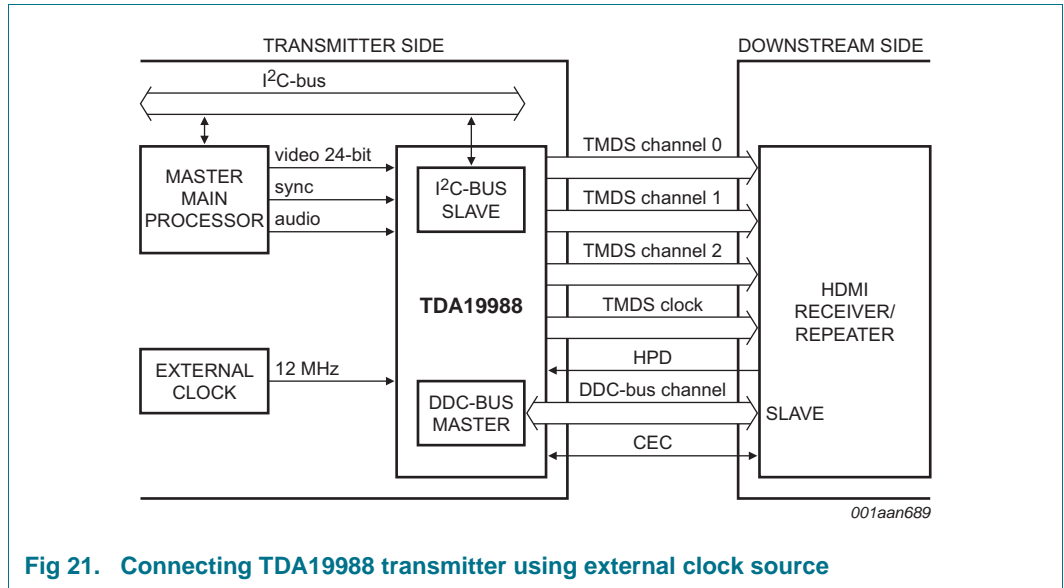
TRANSMITTER SIDE

DOWNSTREAM SIDE

I$^2$C-bus

MASTER MAIN PROCESSOR

video 24-bit

sync

audio

I$^2$C-BUS SLAVE

TDA19988

EXTERNAL CLOCK

12 MHz

DDC-BUS MASTER

TMDS channel 0

TMDS channel 1

TMDS channel 2

TMDS clock

HPD

DDC-bus channel

CEC

HDMI RECEIVER/ REPEATER

SLAVE

001aan689

Fig 21. Connecting TDA19988 transmitter using external clock source